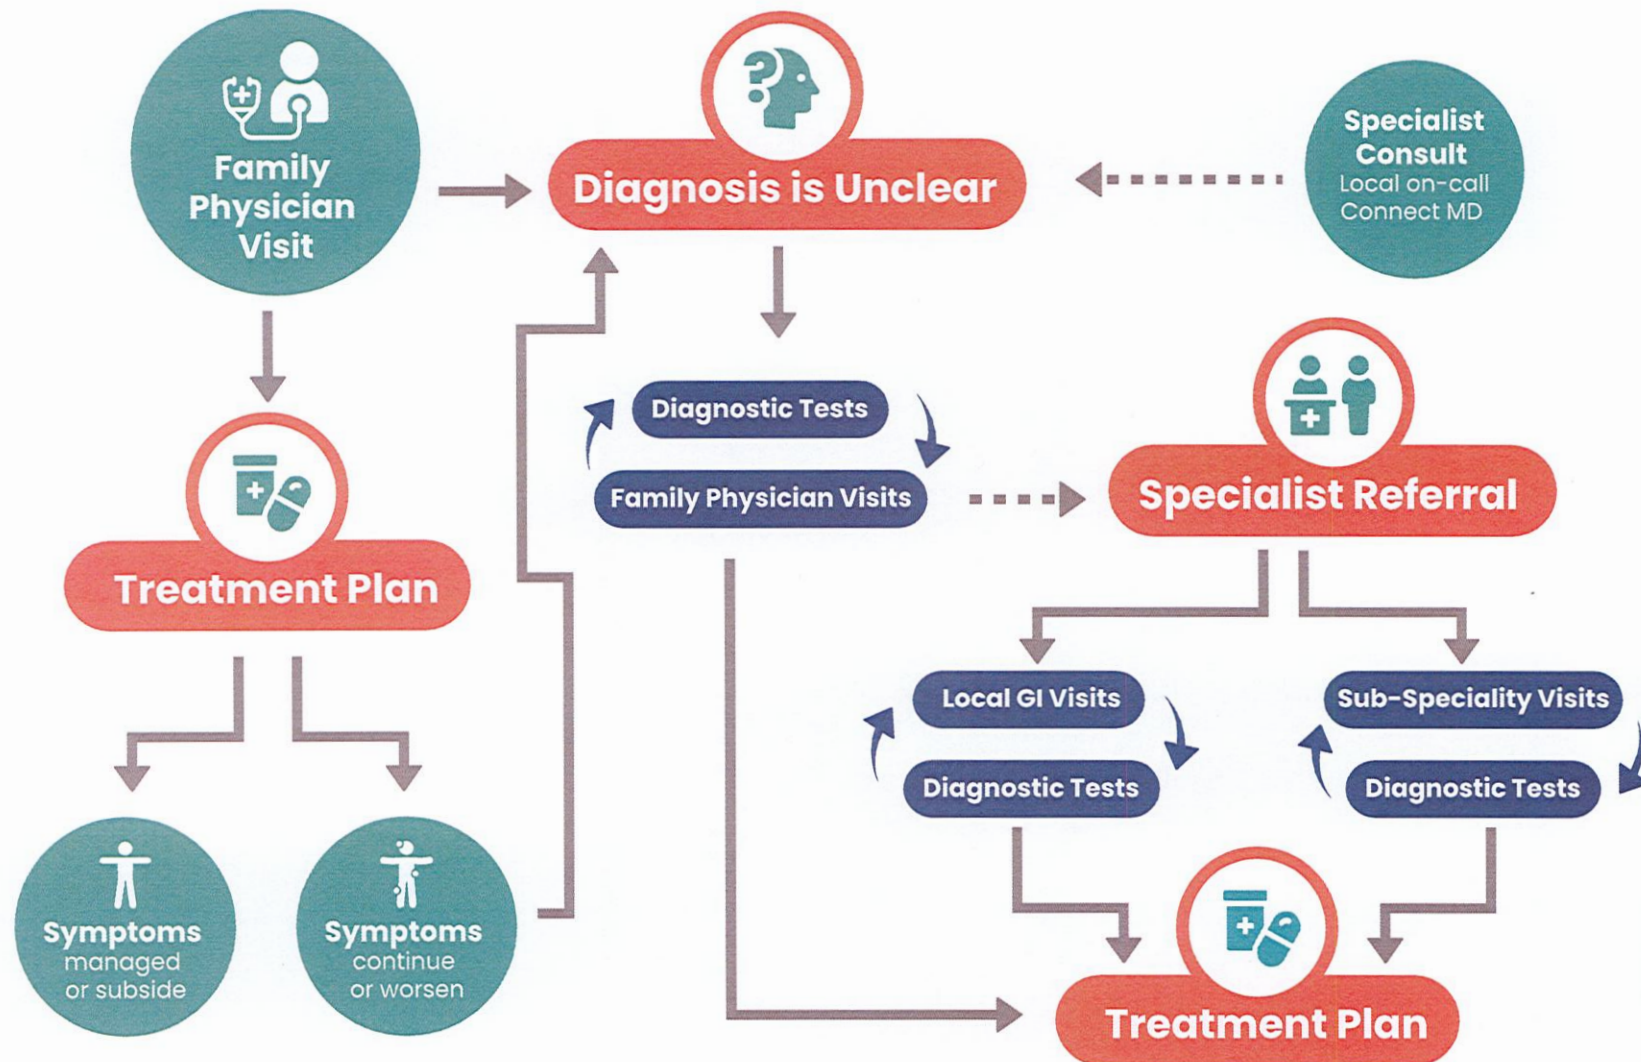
Family Physician Visit

Diagnosis is Unclear

Specialist Consult
Local on-call
Connect MD

Treatment Plan

Diagnostic Tests
Family Physician Visits

Specialist Referral

Local GI Visits
Diagnostic Tests

Sub-Speciality Visits
Diagnostic Tests

Symptoms managed or subside

Symptoms continue or worsen

Treatment Plan